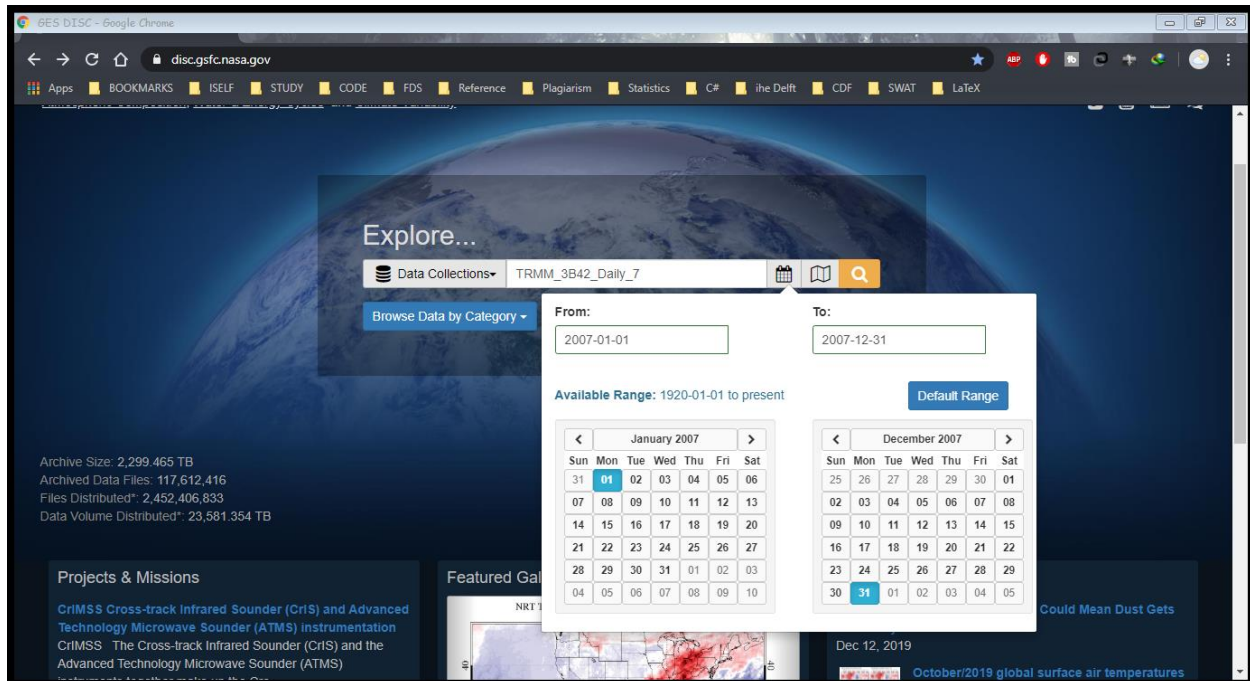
GES DISC - Google Chrome

disc.gsfc.nasa.gov

Apps BOOKMARKS ISELF STUDY CODE FDS Reference Plagiarism Statistics C# ihe Delft CDF SWAT LaTeX

Explore...

Data Collections TRMM_3B42_Daily_7

Browse Data by Category

From:
2007-01-01

To:
2007-12-31

Available Range: 1920-01-01 to present

Default Range

| Sun | Mon | Tue | Wed | Thu | Fri | Sat |
|---|---|---|---|---|---|---|
| 31 | 01 | 02 | 03 | 04 | 05 | 06 |
| 07 | 08 | 09 | 10 | 11 | 12 | 13 |
| 14 | 15 | 16 | 17 | 18 | 19 | 20 |
| 21 | 22 | 23 | 24 | 25 | 26 | 27 |
| 28 | 29 | 30 | 31 | 01 | 02 | 03 |
| 04 | 05 | 06 | 07 | 08 | 09 | 10 |

January 2007

| Sun | Mon | Tue | Wed | Thu | Fri | Sat |
|---|---|---|---|---|---|---|
| 25 | 26 | 27 | 28 | 29 | 30 | 01 |
| 02 | 03 | 04 | 05 | 06 | 07 | 08 |
| 09 | 10 | 11 | 12 | 13 | 14 | 15 |
| 16 | 17 | 18 | 19 | 20 | 21 | 22 |
| 23 | 24 | 25 | 26 | 27 | 28 | 29 |
| 30 | 31 | 01 | 02 | 03 | 04 | 05 |

December 2007

Archive Size: 2,299.465 TB
Archived Data Files: 117,612,416
Files Distributed*: 2,452,406,833
Data Volume Distributed*: 23,581.354 TB

Projects & Missions

CrIMSS Cross-track Infrared Sounder (CrIS) and Advanced Technology Microwave Sounder (ATMS) instrumentation
CrIMSS The Cross-track Infrared Sounder (CrIS) and the Advanced Technology Microwave Sounder (ATMS)

Featured Gal

NRT

Could Mean Dust Gets

Dec 12, 2019

October/2019 global surface air temperatures